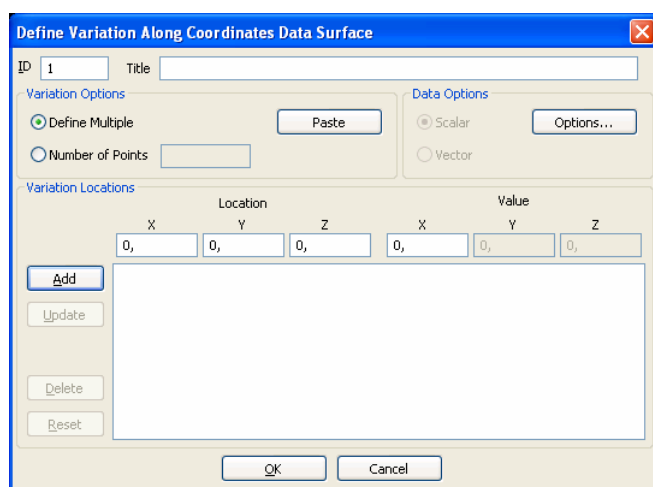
Define Variation Along Coordinates Data Surface

ID 1 Title

Variation Options
Define Multiple
Paste
Number of Points

Data Options
Scalar
Options...
Vector

Variation Locations
Location
X Y Z
0, 0, 0,
Value
X Y Z
0, 0, 0,

Add
Update
Delete
Reset

OK
Cancel